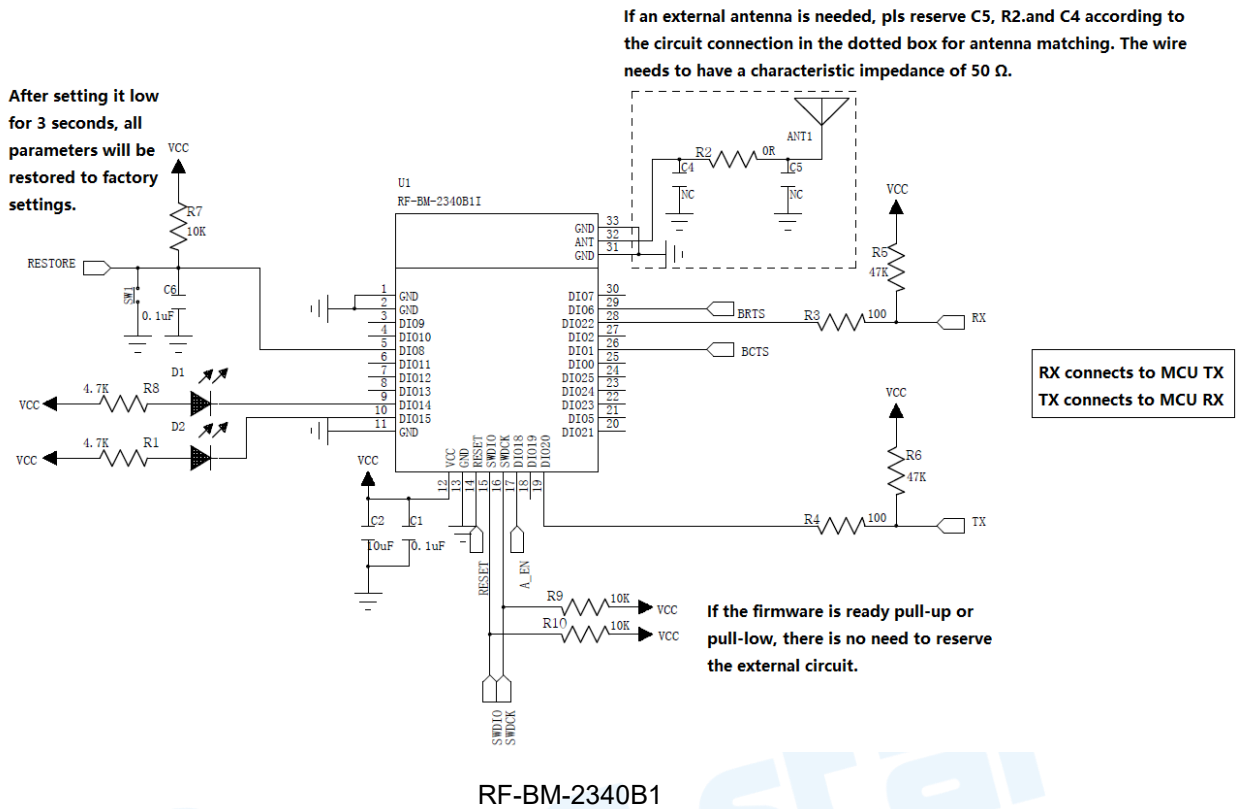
If an external antenna is needed, pls reserve C5, R2.and C4 according to the circuit connection in the dotted box for antenna matching. The wire needs to have a characteristic impedance of 50 Ω.

After setting it low for 3 seconds, all parameters will be restored to factory settings.

VCC
R7
10K
RESTORE
SW1
C6
0.1uF

U1
RF-BM-2340B1I

R2 0R ANT1
C4 NC
C5 NC

VCC
R5
47K

| | | | |
|---|---|---|---|
| 1 | GND | DIO7 | 30 |
| 2 | GND | DIO6 | 29 |
| 3 | DIO9 | DIO22 | 28 |
| 4 | DIO10 | DIO2 | 27 |
| 5 | DIO8 | DIO1 | 26 |
| 6 | DIO11 | DIO0 | 25 |
| 7 | DIO12 | DIO25 | 24 |
| 8 | DIO13 | DIO24 | 23 |
| 9 | DIO14 | DIO23 | 22 |
| 10 | DIO15 | DIO5 | 21 |
| 11 | GND | DIO21 | 20 |

GND 33
ANT 32
GND 31

BRTS
R3 100
RX
BCTS

RX connects to MCU TX
TX connects to MCU RX

D1
VCC 4.7K R8
D2
VCC 4.7K R1

VCC GND RESET SWDIO SWDCK DIO18 DIO19 DIO20
12 13 14 15 16 17 18 19

VCC
C2 10uF
C1 0.1uF

VCC
R6
47K
R4 100
TX

RESET
A_EN
R9 10K VCC
R10 10K VCC

If the firmware is ready pull-up or pull-low, there is no need to reserve the external circuit.

SWDIO
SWDCK

RF-BM-2340B1